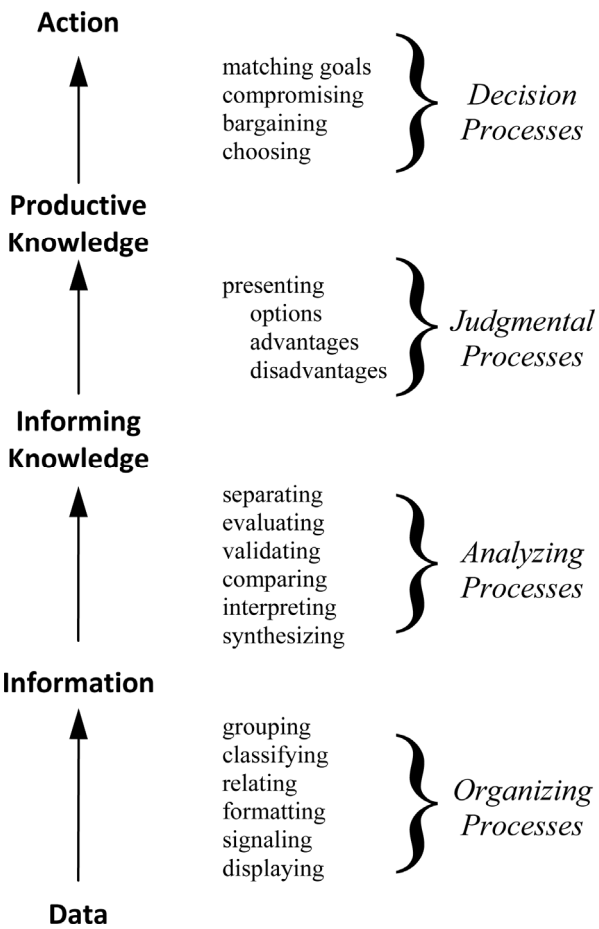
Action

matching goals
compromising
bargaining
choosing

Decision Processes

Productive Knowledge

presenting
options
advantages
disadvantages

Judgmental Processes

Informing Knowledge

separating
evaluating
validating
comparing
interpreting
synthesizing

Analyzing Processes

Information

grouping
classifying
relating
formatting
signaling
displaying

Organizing Processes

Data